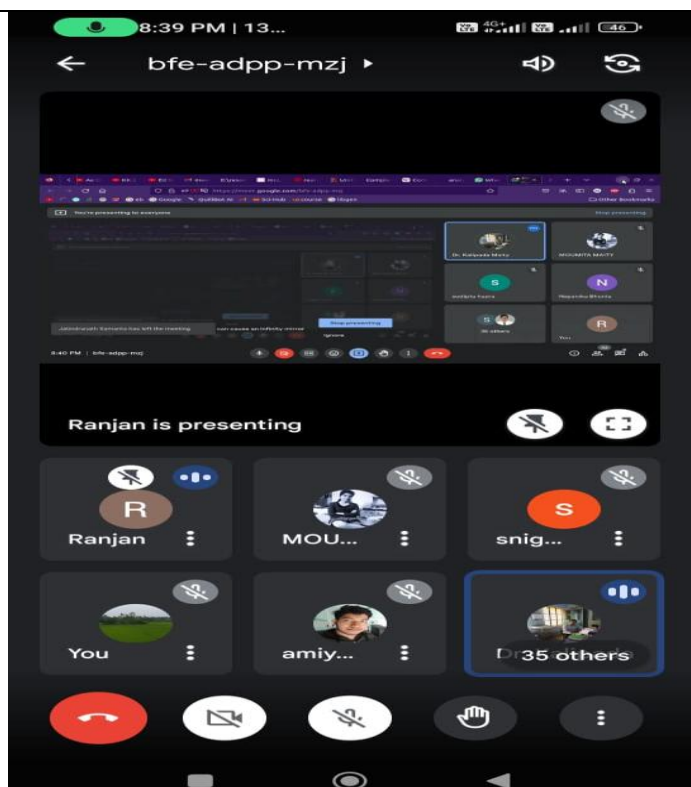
8:39 PM | 13...

46

bfe-adpp-mzj ▸

You're presenting to everyone

Stop presenting

Dr. Kalipada Maity

MOUMITA MAITY

S

snigdha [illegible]

N

Nepenhu Bhutia

S

35 others

R

You

Jaldabharath Synanta has left the meeting

can cause an infinity mirror

Stop presenting

Ignore

8:40 PM | bfe-adpp-mzj

Ranjan is presenting

R

Ranjan

MOU...

S

snig...

You

amiy...

Dr

35 others